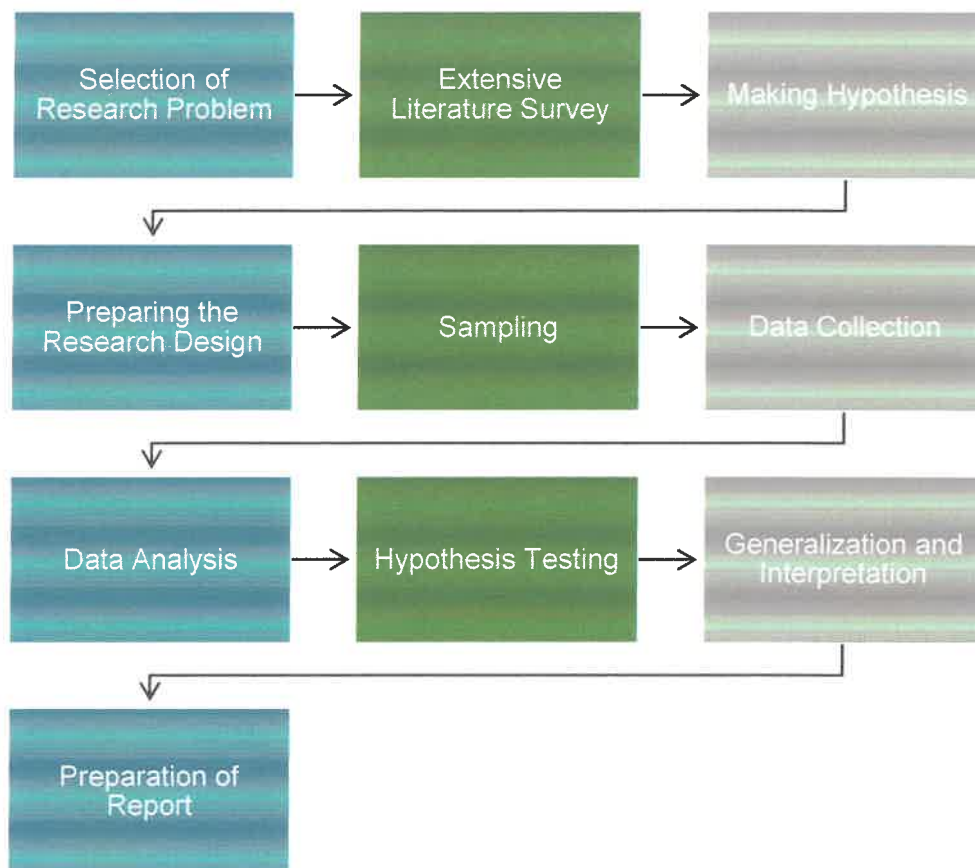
Selection of Research Problem

Extensive Literature Survey

Making Hypothesis

Preparing the Research Design

Sampling

Data Collection

Data Analysis

Hypothesis Testing

Generalization and Interpretation

Preparation of Report